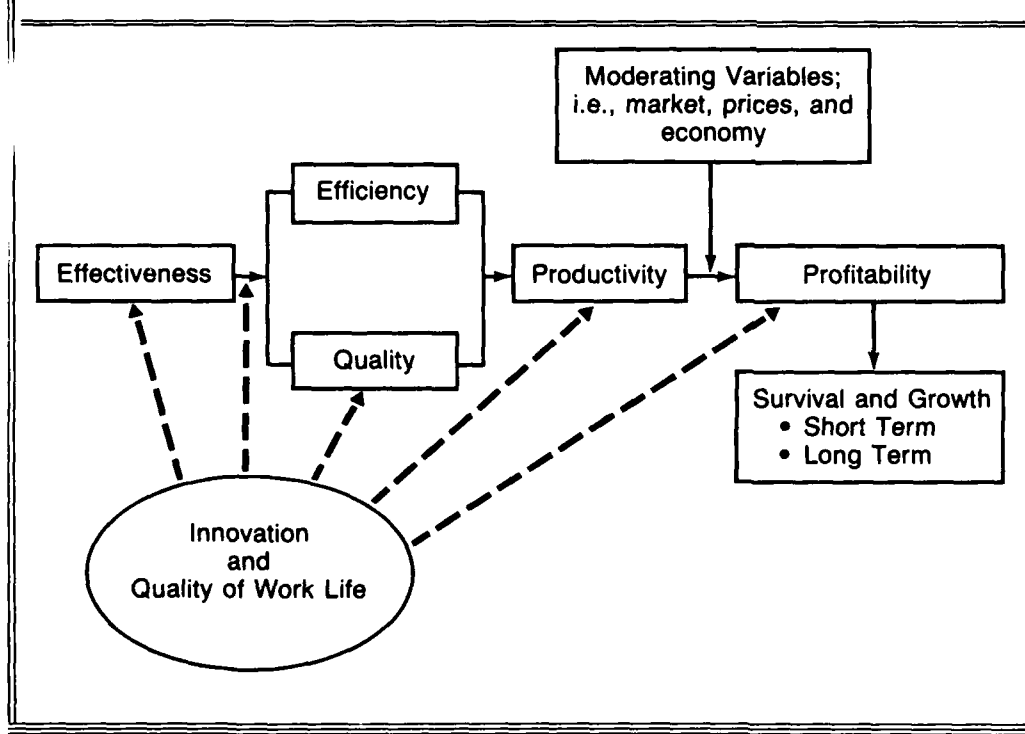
Moderating Variables; i.e., market, prices, and economy

Efficiency

Effectiveness

Productivity

Profitability

Quality

Survival and Growth
• Short Term
• Long Term

Innovation and Quality of Work Life